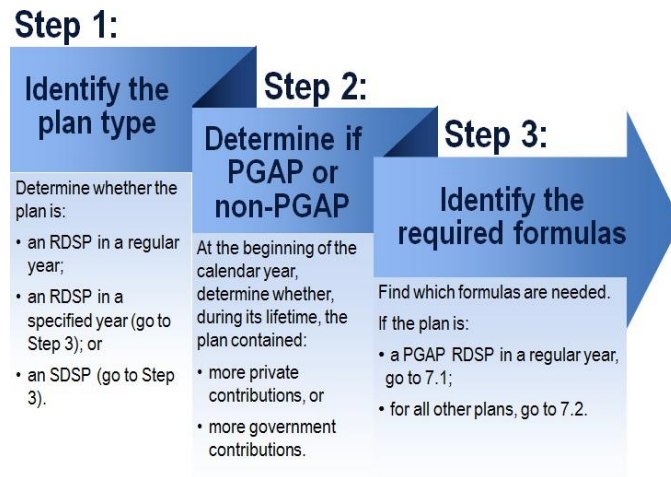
Step 1:

Identify the plan type

Determine whether the plan is:

• an RDSP in a regular year;

• an RDSP in a specified year (go to Step 3); or

• an SDSP (go to Step 3).

Step 2:

Determine if PGAP or non-PGAP

At the beginning of the calendar year, determine whether, during its lifetime, the plan contained:

• more private contributions, or

• more government contributions.

Step 3:

Identify the required formulas

Find which formulas are needed.

If the plan is:

• a PGAP RDSP in a regular year, go to 7.1;

• for all other plans, go to 7.2.